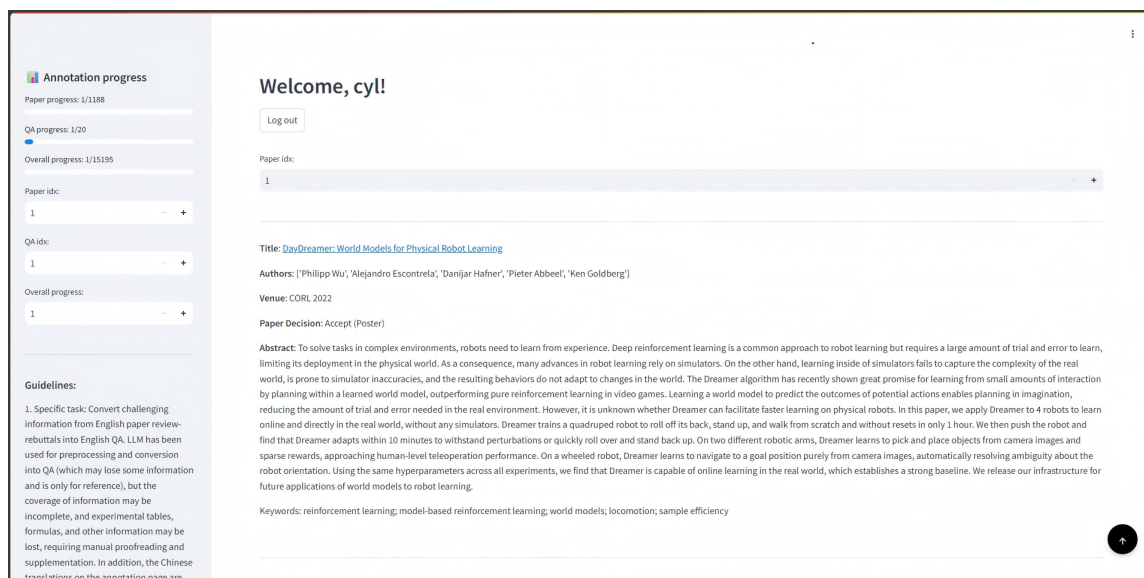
Annotation progress

Paper progress: 1/1188

QA progress: 1/20

Overall progress: 1/15195

Paper idx:

1

QA idx:

1

Overall progress:

1

Guidelines:

1. Specific task: Convert challenging information from English paper review-rebuttals into English QA. LLM has been used for preprocessing and conversion into QA (which may lose some information and is only for reference), but the coverage of information may be incomplete, and experimental tables, formulas, and other information may be lost, requiring manual proofreading and supplementation. In addition, the Chinese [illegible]

Welcome, cyl!

Log out

Paper idx:

1

Title: DayDreamer: World Models for Physical Robot Learning

Authors: ['Philipp Wu', 'Alejandro Escontrela', 'Danijar Hafner', 'Pieter Abbeel', 'Ken Goldberg']

Venue: CORL 2022

Paper Decision: Accept (Poster)

Abstract: To solve tasks in complex environments, robots need to learn from experience. Deep reinforcement learning is a common approach to robot learning but requires a large amount of trial and error to learn, limiting its deployment in the physical world. As a consequence, many advances in robot learning rely on simulators. On the other hand, learning inside of simulators fails to capture the complexity of the real world, is prone to simulator inaccuracies, and the resulting behaviors do not adapt to changes in the world. The Dreamer algorithm has recently shown great promise for learning from small amounts of interaction by planning within a learned world model, outperforming pure reinforcement learning in video games. Learning a world model to predict the outcomes of potential actions enables planning in imagination, reducing the amount of trial and error needed in the real environment. However, it is unknown whether Dreamer can facilitate faster learning on physical robots. In this paper, we apply Dreamer to 4 robots to learn online and directly in the real world, without any simulators. Dreamer trains a quadruped robot to roll off its back, stand up, and walk from scratch and without resets in only 1 hour. We then push the robot and find that Dreamer adapts within 10 minutes to withstand perturbations or quickly roll over and stand back up. On two different robotic arms, Dreamer learns to pick and place objects from camera images and sparse rewards, approaching human-level teleoperation performance. On a wheeled robot, Dreamer learns to navigate to a goal position purely from camera images, automatically resolving ambiguity about the robot orientation. Using the same hyperparameters across all experiments, we find that Dreamer is capable of online learning in the real world, which establishes a strong baseline. We release our infrastructure for future applications of world models to robot learning.

Keywords: reinforcement learning; model-based reinforcement learning; world models; locomotion; sample efficiency